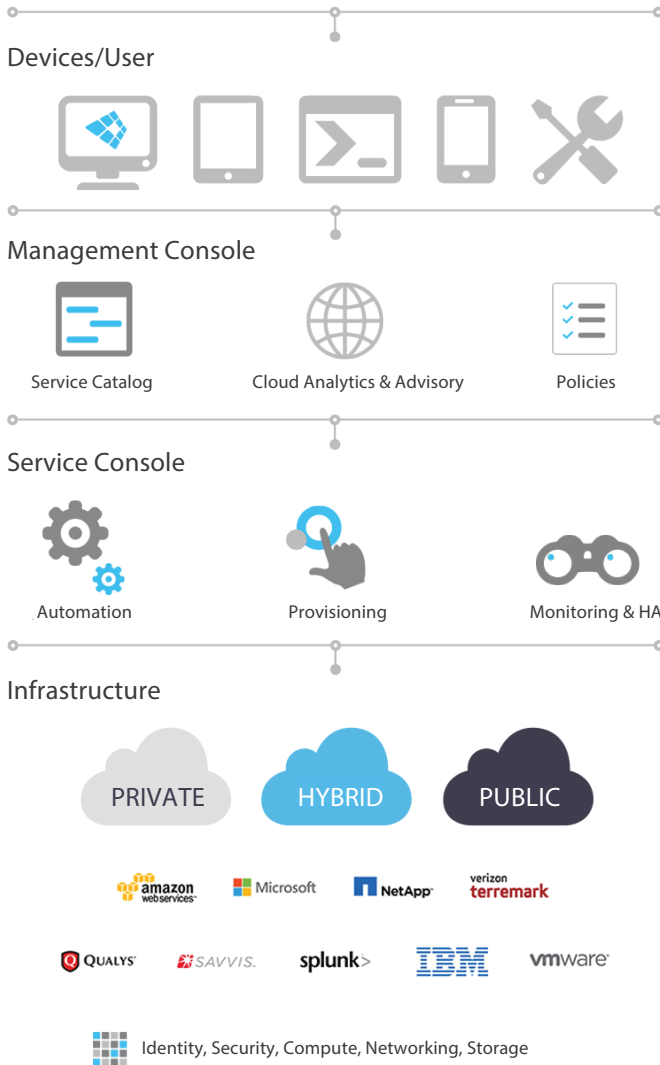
Devices/User

Management Console

Service Catalog

Cloud Analytics & Advisory

Policies

Service Console

Automation

Provisioning

Monitoring & HA

Infrastructure

PRIVATE

HYBRID

PUBLIC

amazon webservices

Microsoft

NetApp

verizon terremark

QUALYS

SAVVIS.

splunk>

IBM

vmware

Identity, Security, Compute, Networking, Storage